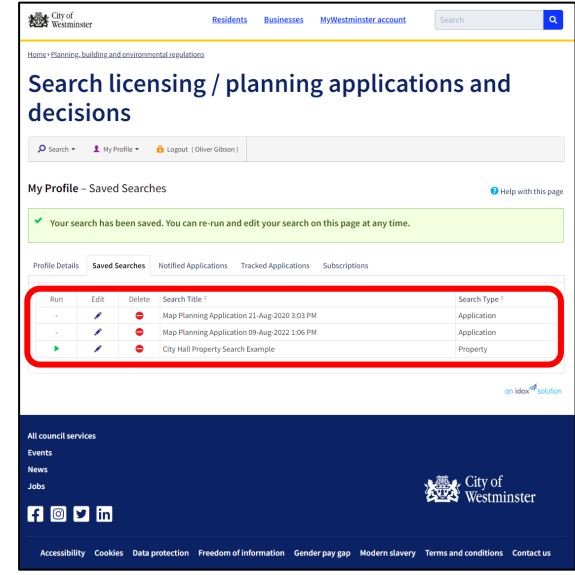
City of Westminster

Residents Businesses MyWestminster account Search

Home › Planning, building and environmental regulations

# Search licensing / planning applications and decisions

Search ▾ My Profile ▾ Logout ( Oliver Gibson )

My Profile – Saved Searches

Help with this page

Your search has been saved. You can re-run and edit your search on this page at any time.

Profile Details Saved Searches Notified Applications Tracked Applications Subscriptions

| Run | Edit | Delete | Search Title | Search Type |
|---|---|---|---|---|
| - | | | Map Planning Application 21-Aug-2020 3:03 PM | Application |
| - | | | Map Planning Application 09-Aug-2022 1:06 PM | Application |
| | | | City Hall Property Search Example | Property |

an idox solution

All council services
Events
News
Jobs

City of Westminster

Accessibility Cookies Data protection Freedom of information Gender pay gap Modern slavery Terms and conditions Contact us